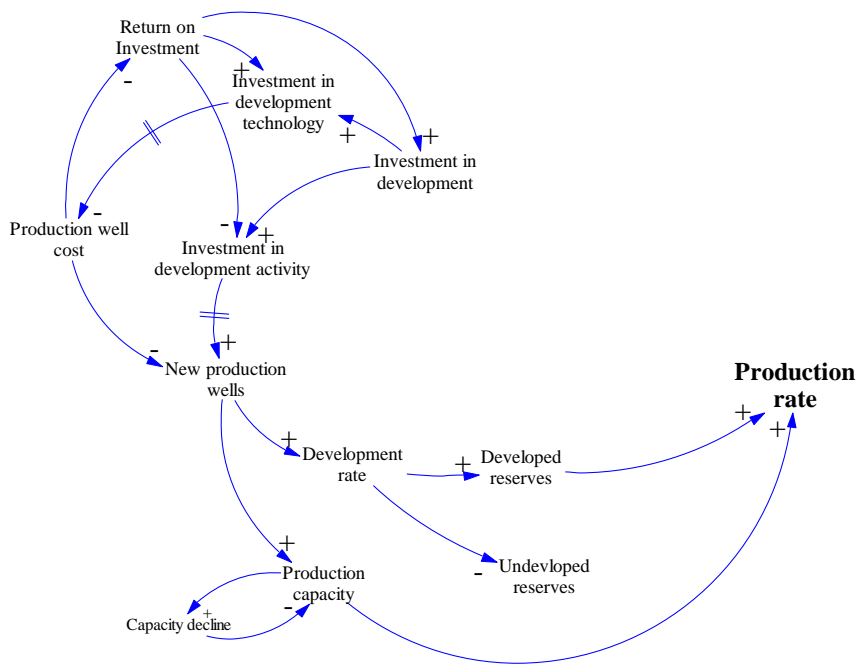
Return on Investment

-

+

Investment in development technology

+

+

Investment in development

-

Production well cost

-

+

Investment in development activity

+

-

New production wells

Production rate

+

+

+

Development rate

+

Developed reserves

Undevloped reserves

-

+

Production capacity

+

-

Capacity decline